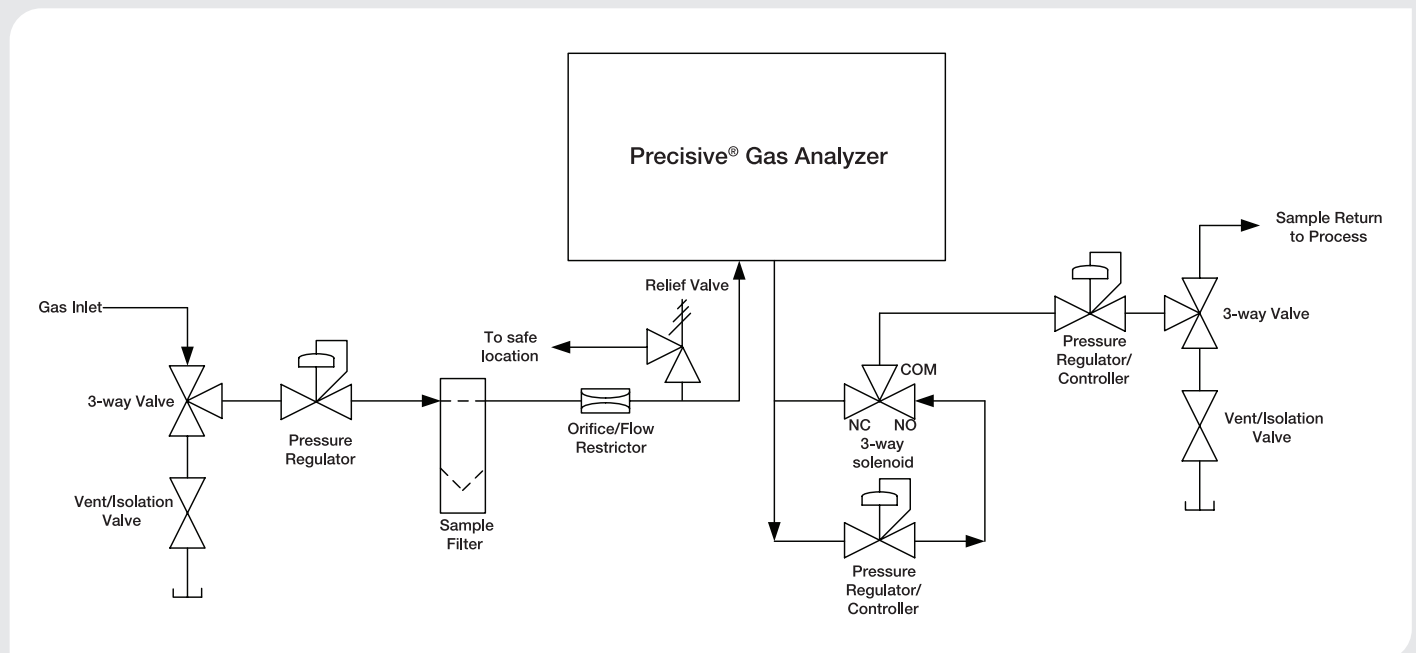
Precisive® Gas Analyzer

Sample Return to Process

Relief Valve

Gas Inlet

To safe location

3-way Valve

Pressure Regulator/ Controller

3-way Valve

COM

Pressure Regulator

Orifice/Flow Restrictor

NC NO

3-way solenoid

Vent/Isolation Valve

Vent/Isolation Valve

Sample Filter

Pressure Regulator/ Controller